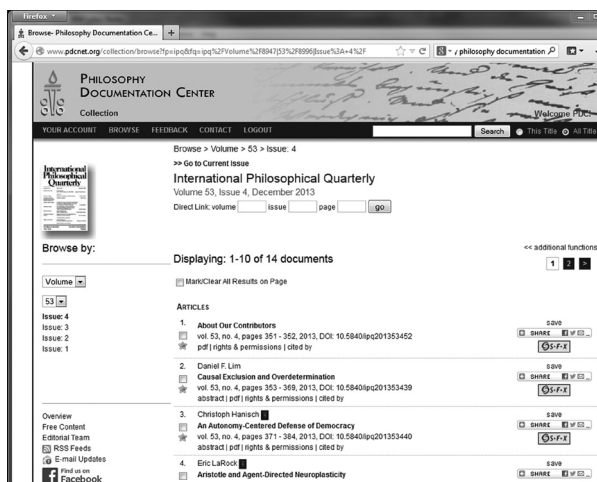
Firefox

Browse- Philosophy Documentation Ce... +

www.pdcnet.org/collection/browse?fp=ipq&fq=ipq%2FVolume%2F8947|53%2F8996|Issue%3A+4%2F

philosophy documentation

PHILOSOPHY DOCUMENTATION CENTER
Collection

Welcome PDC

YOUR ACCOUNT BROWSE FEEDBACK CONTACT LOGOUT

Search This Title All Title

Browse > Volume > 53 > Issue: 4

>> Go to Current Issue

International Philosophical Quarterly

Volume 53, Issue 4, December 2013

Direct Link: volume issue page go

International Philosophical Quarterly

Browse by:

Volume

53

Issue: 4
Issue: 3
Issue: 2
Issue: 1

Overview
Free Content
Editorial Team
RSS Feeds
E-mail Updates
Find us on Facebook

Displaying: 1-10 of 14 documents

<< additional functions

1 2 >

Mark/Clear All Results on Page

ARTICLES

1. About Our Contributors
vol. 53, no. 4, pages 351 - 352, 2013, DOI: 10.5840/ipq201353452
pdf | rights & permissions | cited by

save
SHARE
S·F·X

2. Daniel F. Lim
Causal Exclusion and Overdetermination
vol. 53, no. 4, pages 353 - 369, 2013, DOI: 10.5840/ipq201353439
abstract | pdf | rights & permissions | cited by

save
SHARE
S·F·X

3. Christoph Hanisch
An Autonomy-Centered Defense of Democracy
vol. 53, no. 4, pages 371 - 384, 2013, DOI: 10.5840/ipq201353440
abstract | pdf | rights & permissions | cited by

save
SHARE
S·F·X

4. Eric LaRock
Aristotle and Agent-Directed Neuroplasticity

save
SHARE